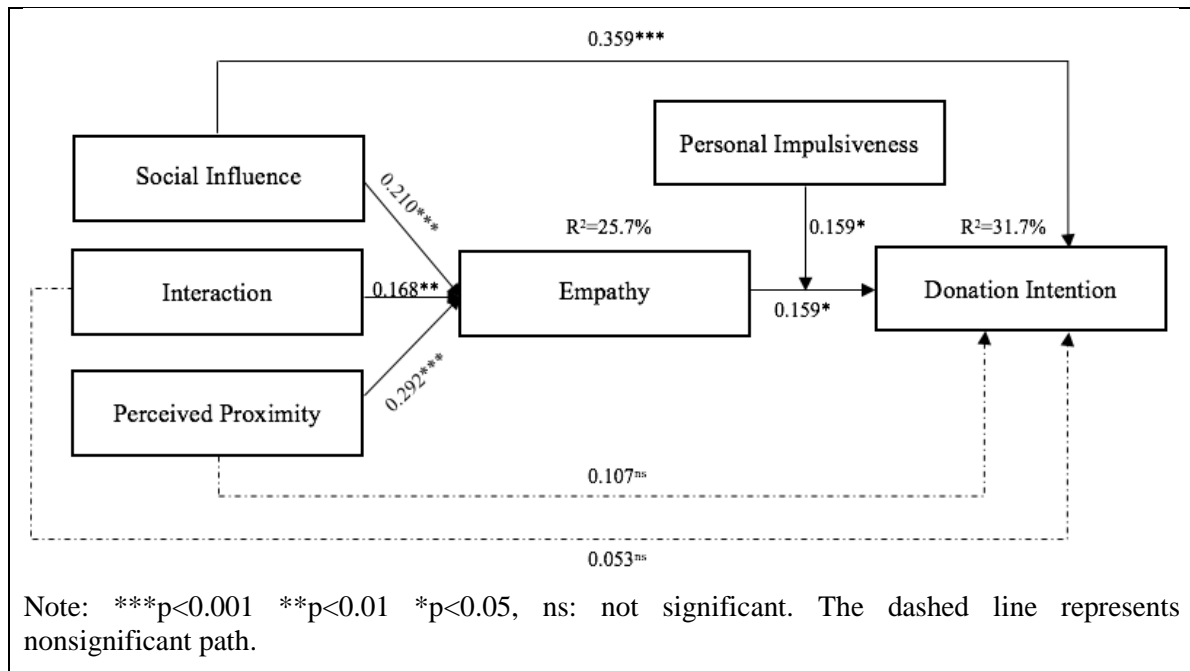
0.359***

Social Influence

Interaction

Perceived Proximity

0.210***

0.168**

0.292***

R²=25.7%

Empathy

Personal Impulsiveness

0.159*

0.159*

R²=31.7%

Donation Intention

0.107ns

0.053ns

Note: ***p<0.001 **p<0.01 *p<0.05, ns: not significant. The dashed line represents nonsignificant path.